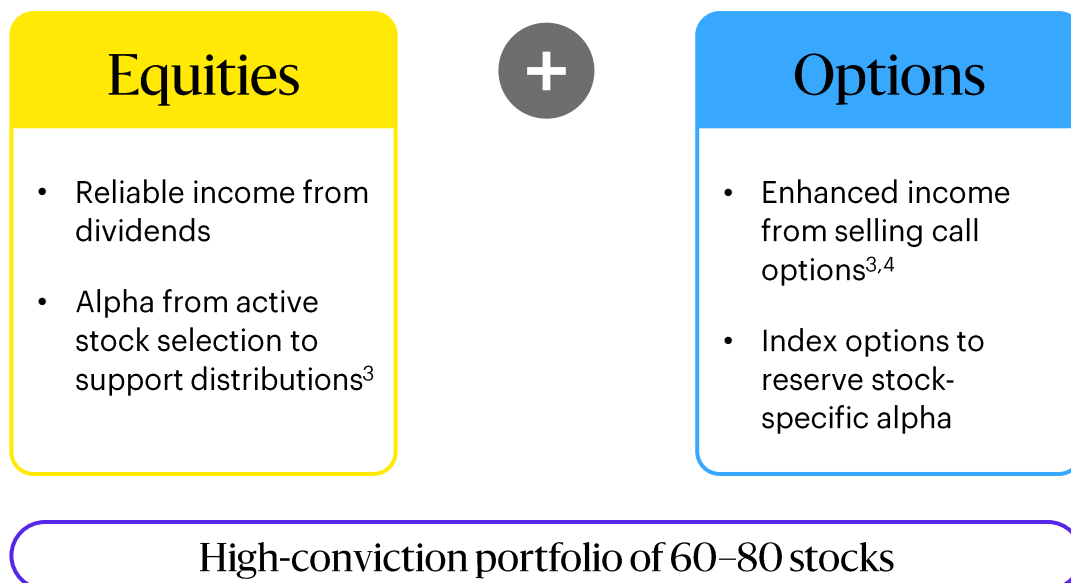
Equities

+

Options

- Reliable income from dividends
- Alpha from active stock selection to support distributions$^{3}$

- Enhanced income from selling call options$^{3,4}$
- Index options to reserve stock-specific alpha

High-conviction portfolio of 60–80 stocks